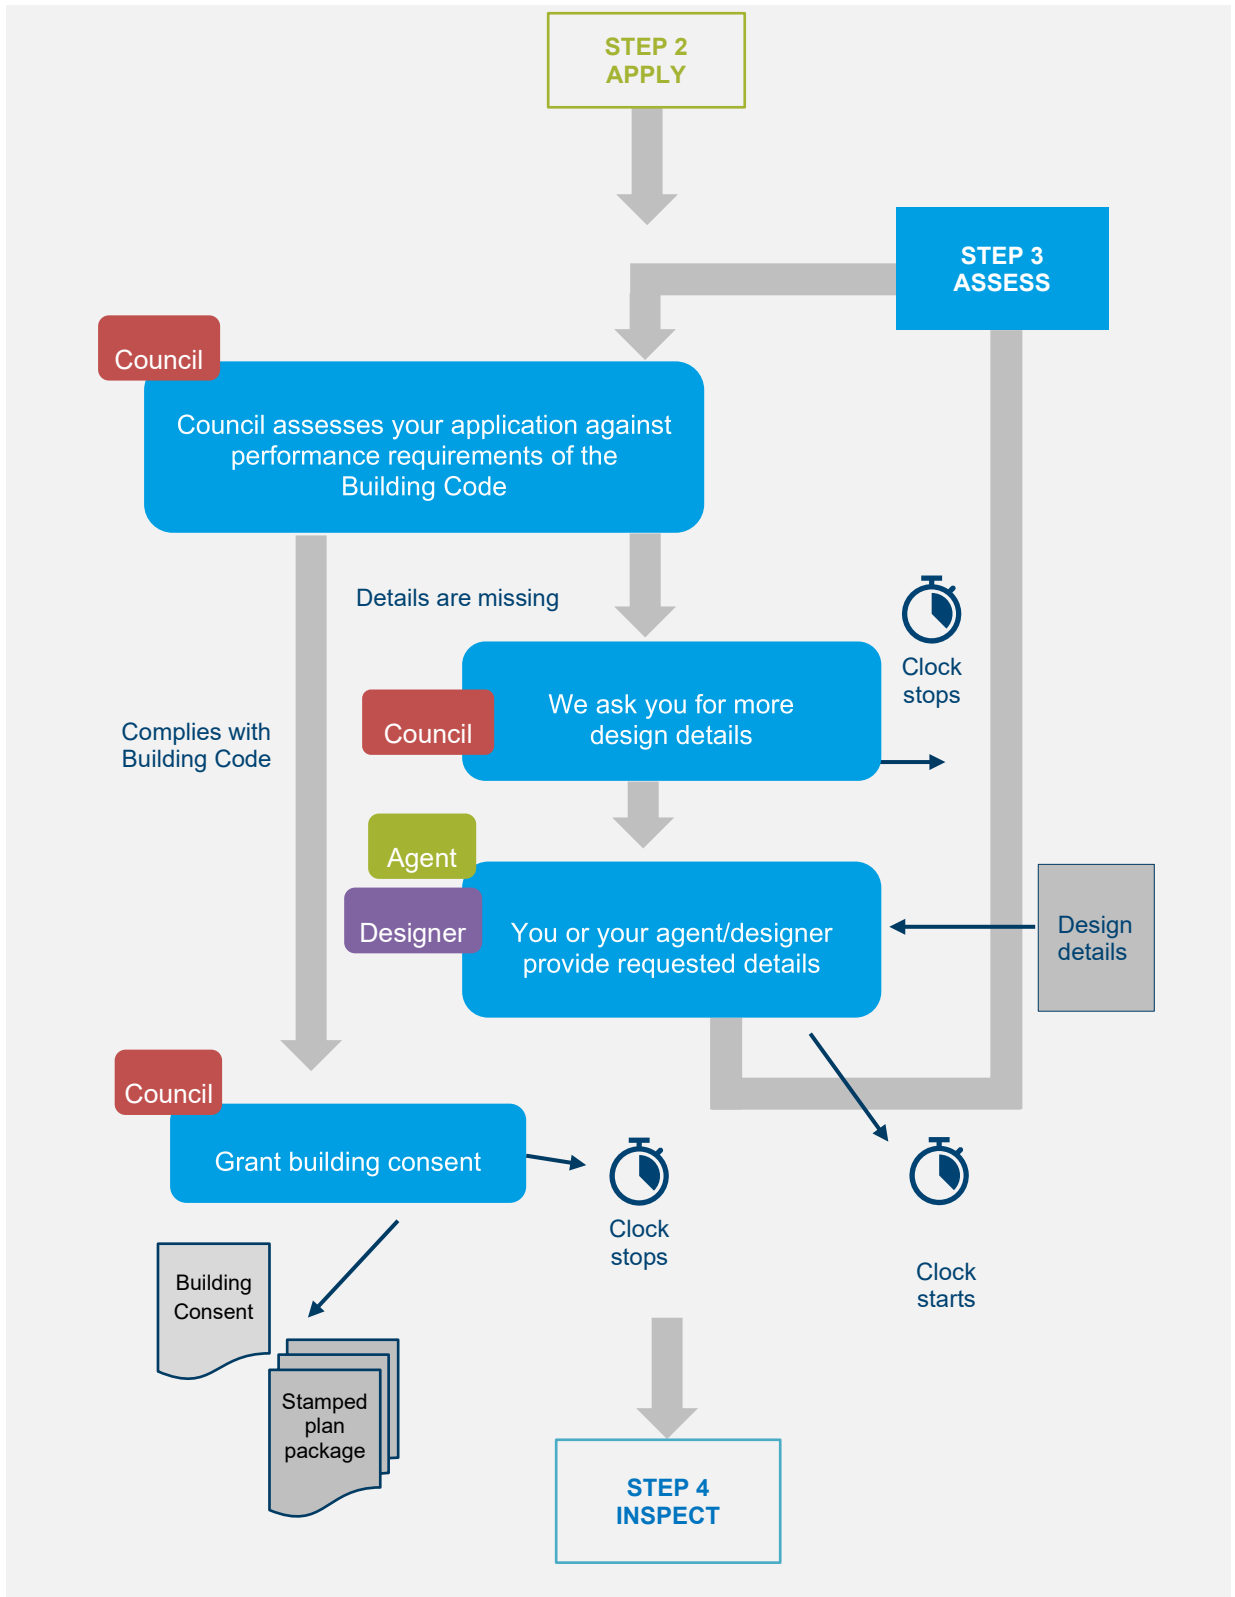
STEP 2
APPLY

STEP 3
ASSESS

Council

Council assesses your application against performance requirements of the Building Code

Details are missing

Clock stops

Complies with Building Code

Council

We ask you for more design details

Agent

Designer

You or your agent/designer provide requested details

Design details

Council

Grant building consent

Clock stops

Clock starts

Building Consent

Stamped plan package

STEP 4
INSPECT